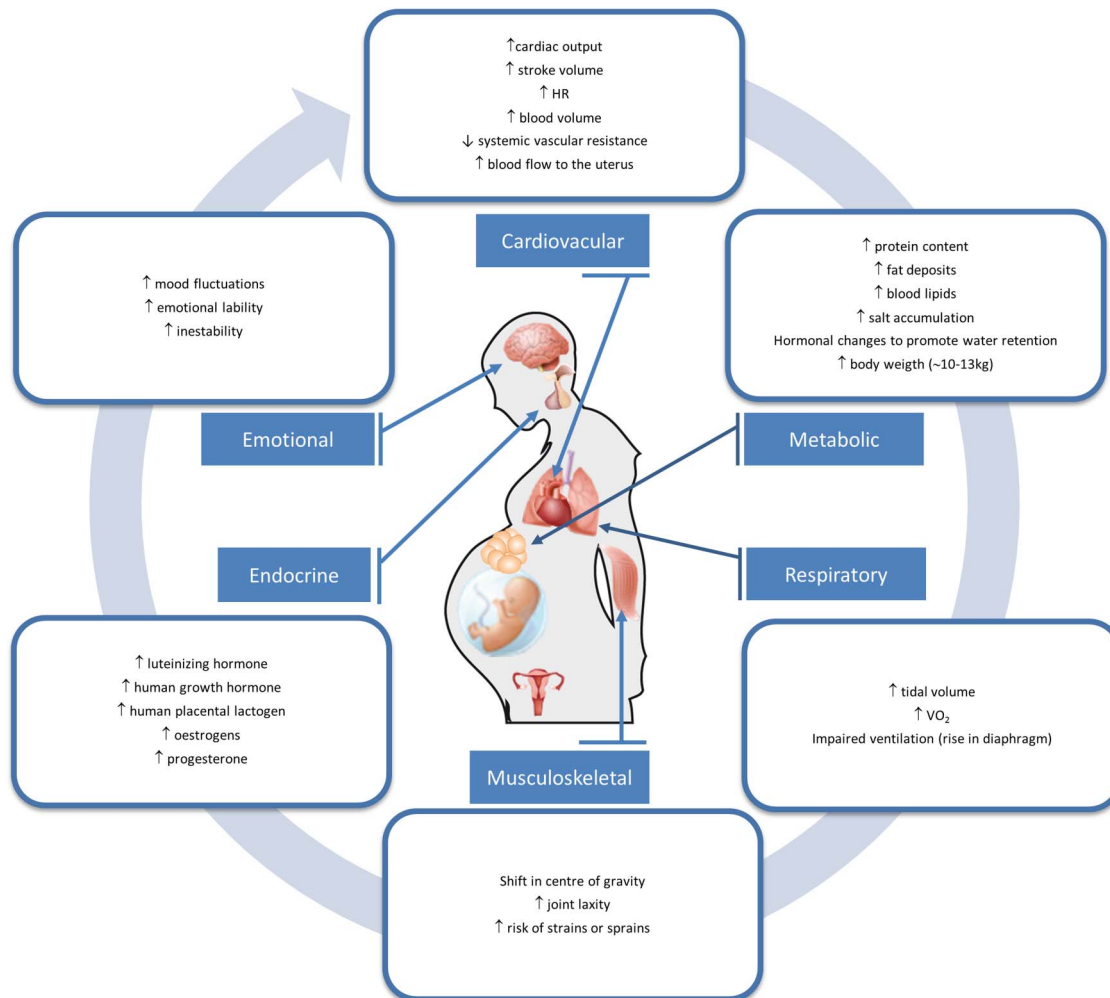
↑cardiac output
↑ stroke volume
↑ HR
↑ blood volume
↓ systemic vascular resistance
↑ blood flow to the uterus

Cardiovascular

↑ mood fluctuations
↑ emotional lability
↑ inestability

↑ protein content
↑ fat deposits
↑ blood lipids
↑ salt accumulation
Hormonal changes to promote water retention
↑ body weigth (~10-13kg)

Emotional

Metabolic

Endocrine

Respiratory

↑ luteinizing hormone
↑ human growth hormone
↑ human placental lactogen
↑ oestrogens
↑ progesterone

↑ tidal volume
↑ $VO_2$
Impaired ventilation (rise in diaphragm)

Musculoskeletal

Shift in centre of gravity
↑ joint laxity
↑ risk of strains or sprains